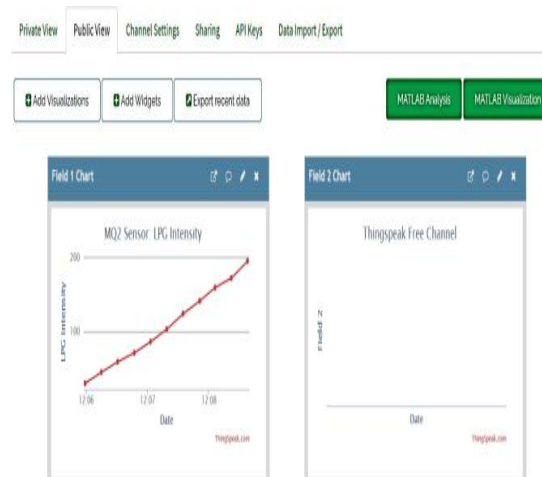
Private View Public View Channel Settings Sharing API Keys Data Import / Export

Add Visualizations Add Widgets Export recent data

MATLAB Analysis MATLAB Visualization

Field 1 Chart

MQ2 Sensor: LPG Intensity

200

100

LPG Intensity

12:06 12:07 12:08

Date

ThingSpeak.com

Field 2 Chart

Thingspeak Free Channel

Field 2

Date

ThingSpeak.com